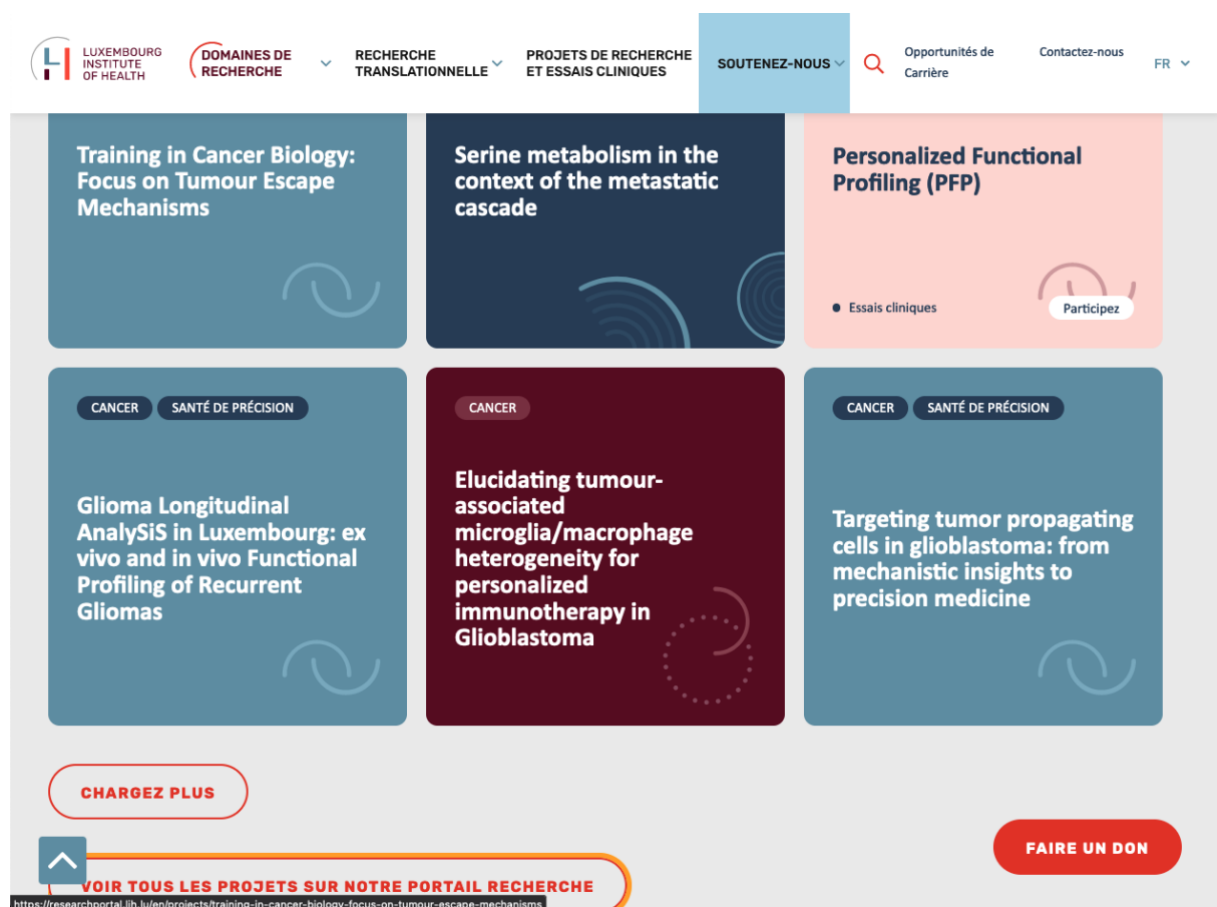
LUXEMBOURG INSTITUTE OF HEALTH

DOMAINES DE RECHERCHE

RECHERCHE TRANSLATIONNELLE

PROJETS DE RECHERCHE ET ESSAIS CLINIQUES

SOUTENEZ-NOUS

Opportunités de Carrière

Contactez-nous

FR

Training in Cancer Biology: Focus on Tumour Escape Mechanisms

Serine metabolism in the context of the metastatic cascade

Personalized Functional Profiling (PFP)

Essais cliniques

Participez

CANCER SANTÉ DE PRÉCISION

Glioma Longitudinal AnalySiS in Luxembourg: ex vivo and in vivo Functional Profiling of Recurrent Gliomas

CANCER

Elucidating tumour-associated microglia/macrophage heterogeneity for personalized immunotherapy in Glioblastoma

CANCER SANTÉ DE PRÉCISION

Targeting tumor propagating cells in glioblastoma: from mechanistic insights to precision medicine

CHARGEZ PLUS

FAIRE UN DON

VOIR TOUS LES PROJETS SUR NOTRE PORTAIL RECHERCHE

https://researchportal.lih.lu/en/projects/training-in-cancer-biology-focus-on-tumour-escape-mechanisms